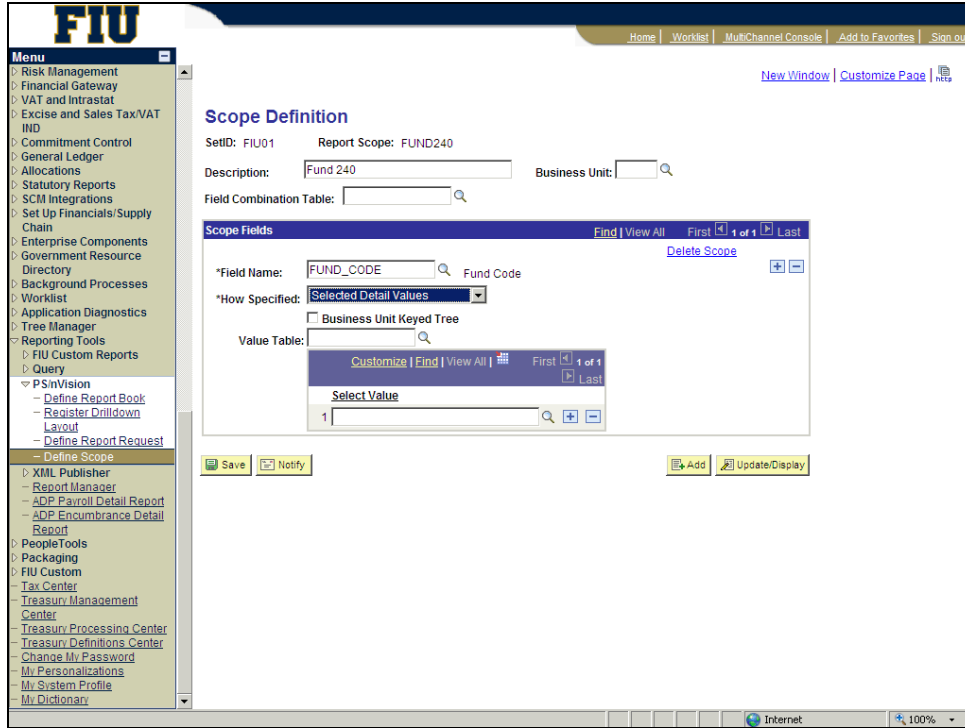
FIU

Home | Worklist | MultiChannel Console | Add to Favorites | Sign ou

Menu
Risk Management
Financial Gateway
VAT and Intrastat
Excise and Sales Tax/VAT IND
Commitment Control
General Ledger
Allocations
Statutory Reports
SCM Integrations
Set Up Financials/Supply Chain
Enterprise Components
Government Resource Directory
Background Processes
Worklist
Application Diagnostics
Tree Manager
Reporting Tools
FIU Custom Reports
Query
PS/nVision
– Define Report Book
– Register Drilldown Layout
– Define Report Request
– Define Scope
XML Publisher
– Report Manager
– ADP Payroll Detail Report
– ADP Encumbrance Detail Report
PeopleTools
Packaging
FIU Custom
– Tax Center
– Treasury Management Center
– Treasury Processing Center
– Treasury Definitions Center
– Change My Password
– My Personalizations
– My System Profile
– My Dictionary

New Window | Customize Page | http

Scope Definition

SetID: FIU01 Report Scope: FUND240

Description: Fund 240 Business Unit:

Field Combination Table:

Scope Fields Find | View All First 1 of 1 Last

Delete Scope

*Field Name: FUND_CODE Fund Code

*How Specified: Selected Detail Values

Business Unit Keyed Tree

Value Table:

Customize | Find | View All | First 1 of 1 Last

Select Value

1

Save Notify Add Update/Display

Internet 100%